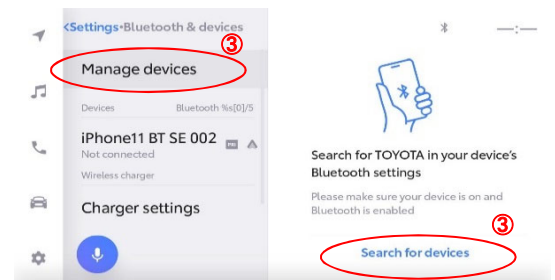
<Settings•Bluetooth & devices

③

Manage devices

Devices Bluetooth %s[0]/5

iPhone11 BT SE 002

Not connected

Wireless charger

Charger settings

--:--

Search for TOYOTA in your device's Bluetooth settings

Please make sure your device is on and Bluetooth is enabled

③

Search for devices